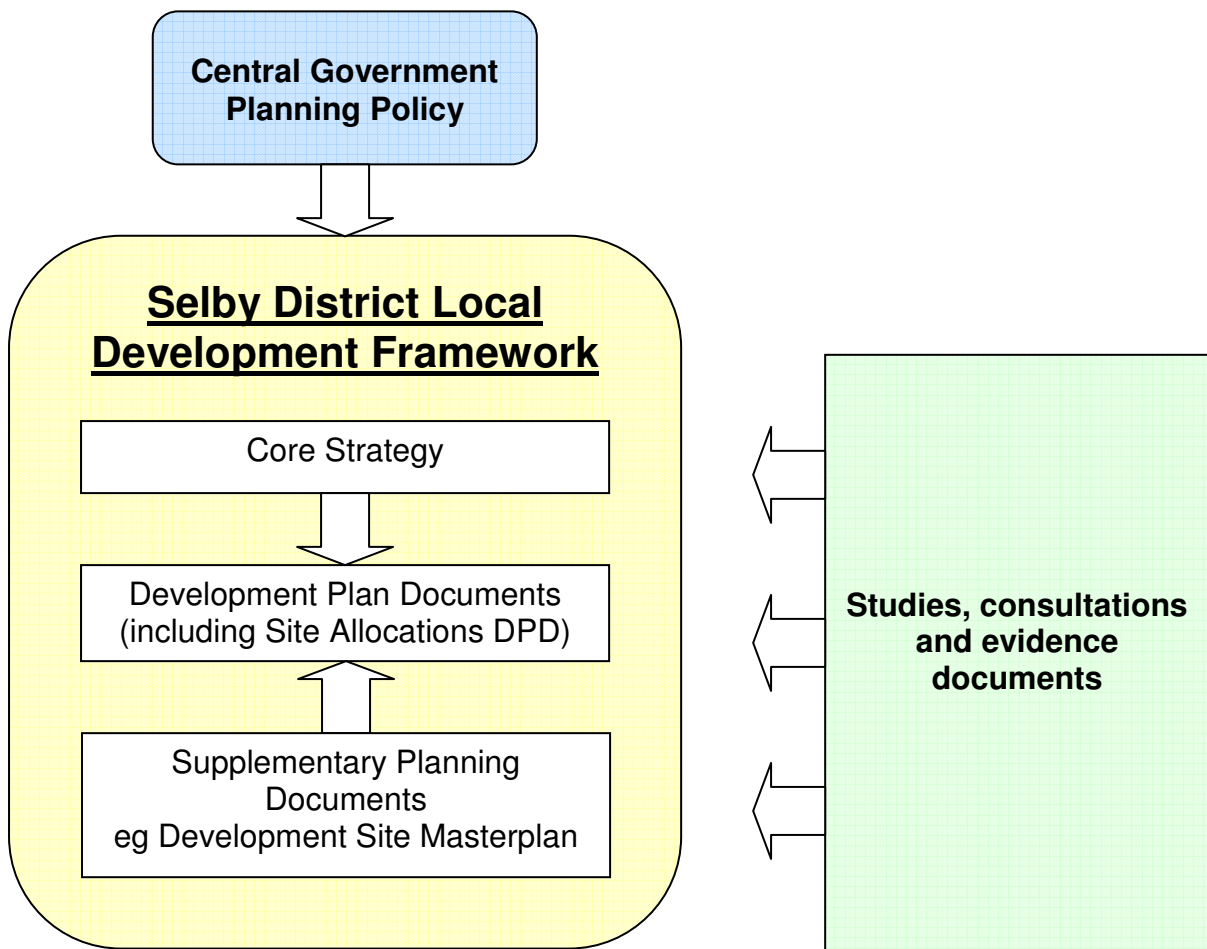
Central Government Planning Policy

Selby District Local Development Framework

Core Strategy

Development Plan Documents (including Site Allocations DPD)

Supplementary Planning Documents
eg Development Site Masterplan

Studies, consultations and evidence documents